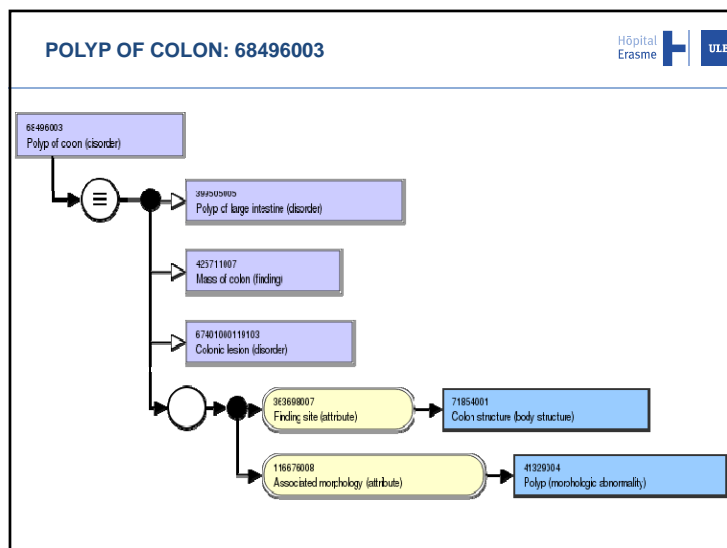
POLYP OF COLON: 68496003

Hôpital Erasme

ULB

68496003
Polyp of coon (disorder)

≡

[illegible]
Polyp of large intestine (disorder)

425711007
Mass of colon (finding)

67401000119103
Colonic lesion (disorder)

363698007
Finding site (attribute)

71854001
Colon structure (body structure)

116676008
Associated morphology (attribute)

41329004
Polyp (morphologic abnormality)